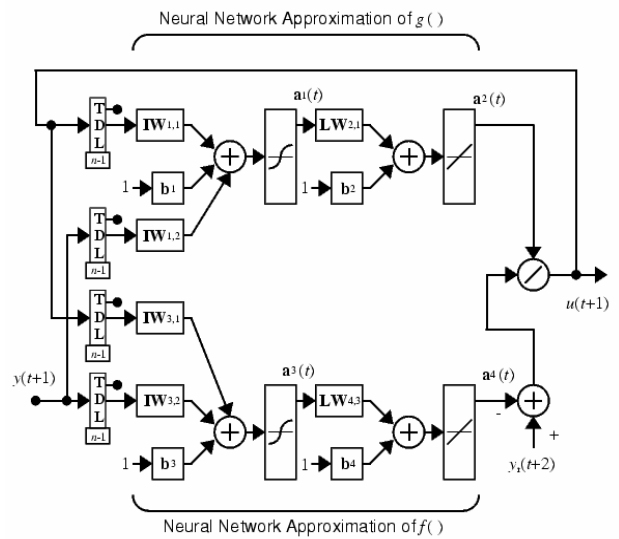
Neural Network Approximation of $g(\,)$

T
D
L
$n$-1

$\mathbf{IW}_{1,1}$

1
$\mathbf{b}_1$

T
D
L
$n$-1

$\mathbf{IW}_{1,2}$

$\mathbf{a}_1(t)$

$\mathbf{LW}_{2,1}$

1
$\mathbf{b}_2$

$\mathbf{a}_2(t)$

T
D
L
$n$-1

$\mathbf{IW}_{3,1}$

$u(t+1)$

$y(t+1)$

T
D
L
$n$-1

$\mathbf{IW}_{3,2}$

1
$\mathbf{b}_3$

$\mathbf{a}_3(t)$

$\mathbf{LW}_{4,3}$

1
$\mathbf{b}_4$

$\mathbf{a}_4(t)$

-

+

$y_r(t+2)$

Neural Network Approximation of $f(\,)$